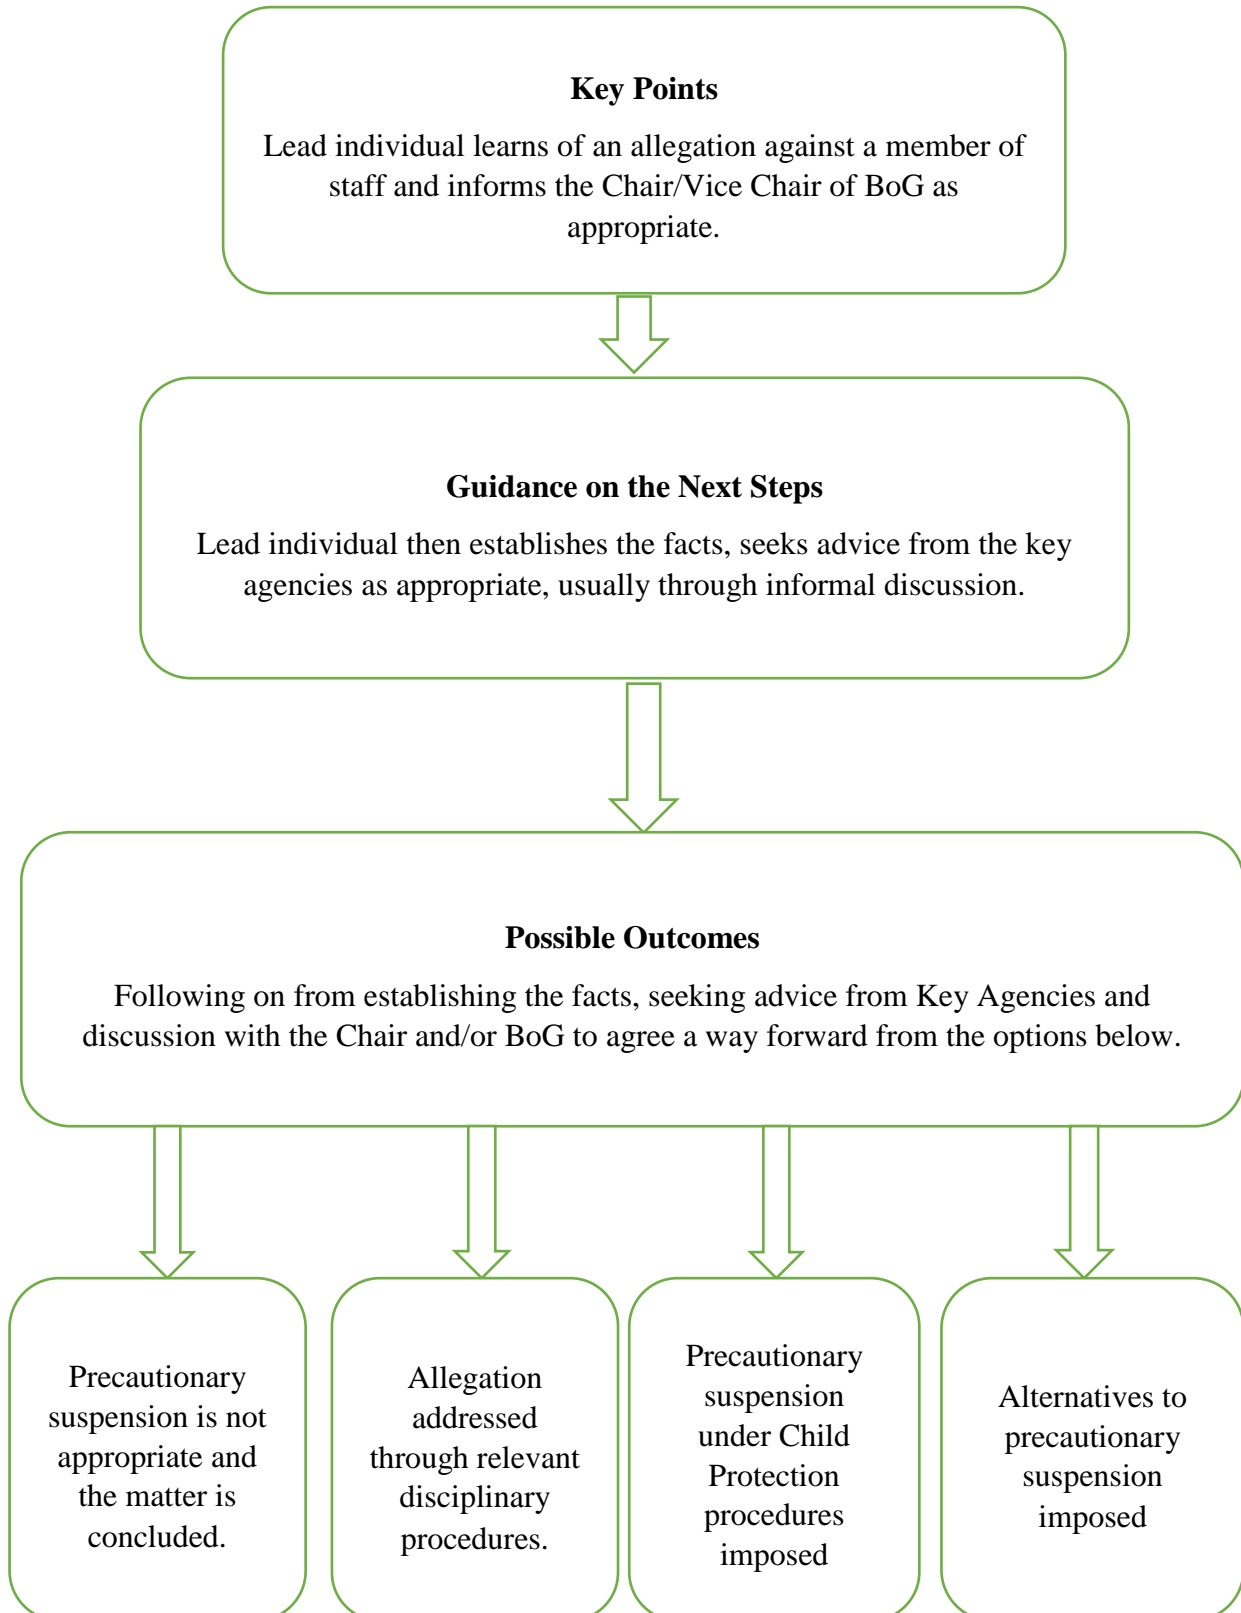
Key Points

Lead individual learns of an allegation against a member of staff and informs the Chair/Vice Chair of BoG as appropriate.

Guidance on the Next Steps

Lead individual then establishes the facts, seeks advice from the key agencies as appropriate, usually through informal discussion.

Possible Outcomes

Following on from establishing the facts, seeking advice from Key Agencies and discussion with the Chair and/or BoG to agree a way forward from the options below.

Precautionary suspension is not appropriate and the matter is concluded.

Allegation addressed through relevant disciplinary procedures.

Precautionary suspension under Child Protection procedures imposed

Alternatives to precautionary suspension imposed